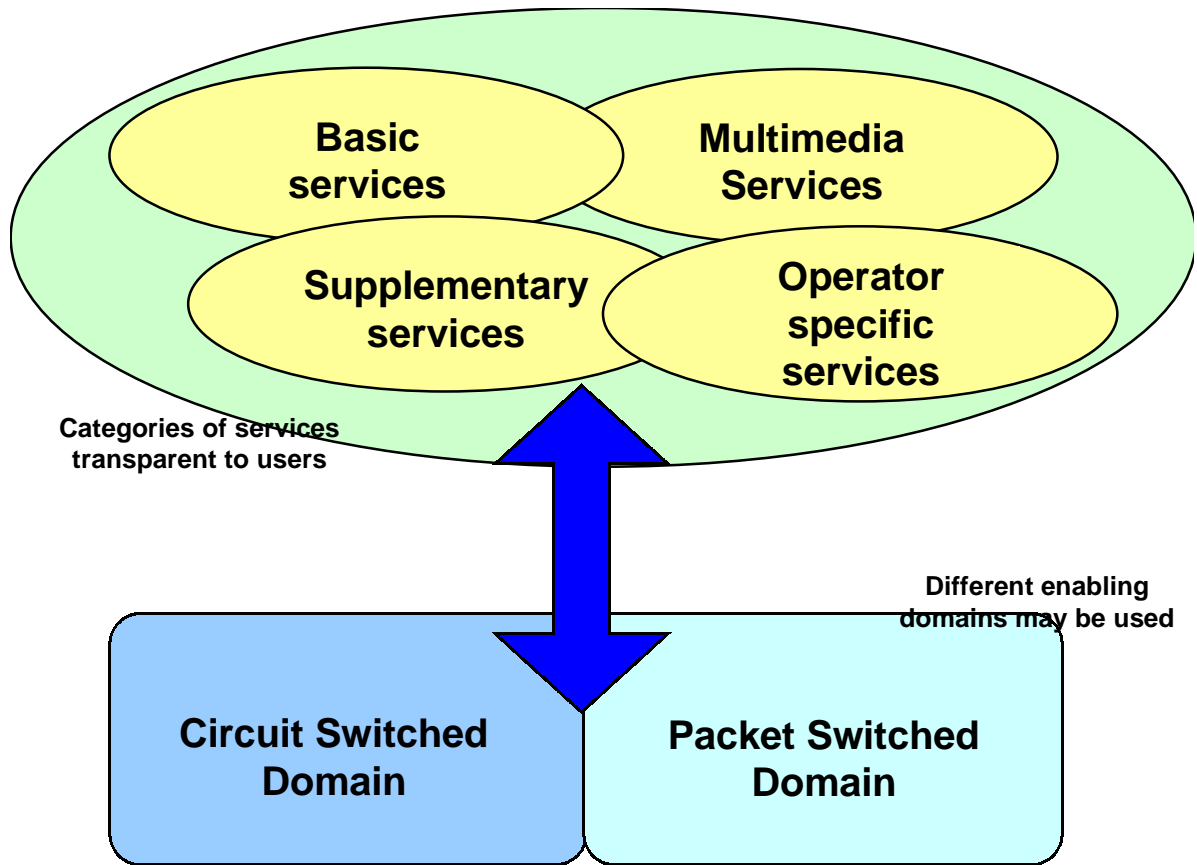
Basic services

Multimedia Services

Supplementary services

Operator specific services

Categories of services transparent to users

Different enabling domains may be used

Circuit Switched Domain

Packet Switched Domain